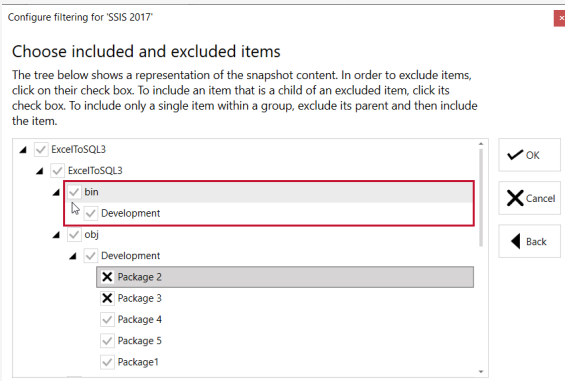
Configure filtering for 'SSIS 2017'

Choose included and excluded items

The tree below shows a representation of the snapshot content. In order to exclude items, click on their check box. To include an item that is a child of an excluded item, click its check box. To include only a single item within a group, exclude its parent and then include the item.

ExcelToSQL3
ExcelToSQL3
bin
Development
obj
Development
Package 2
Package 3
Package 4
Package 5
Package1

OK
Cancel
Back